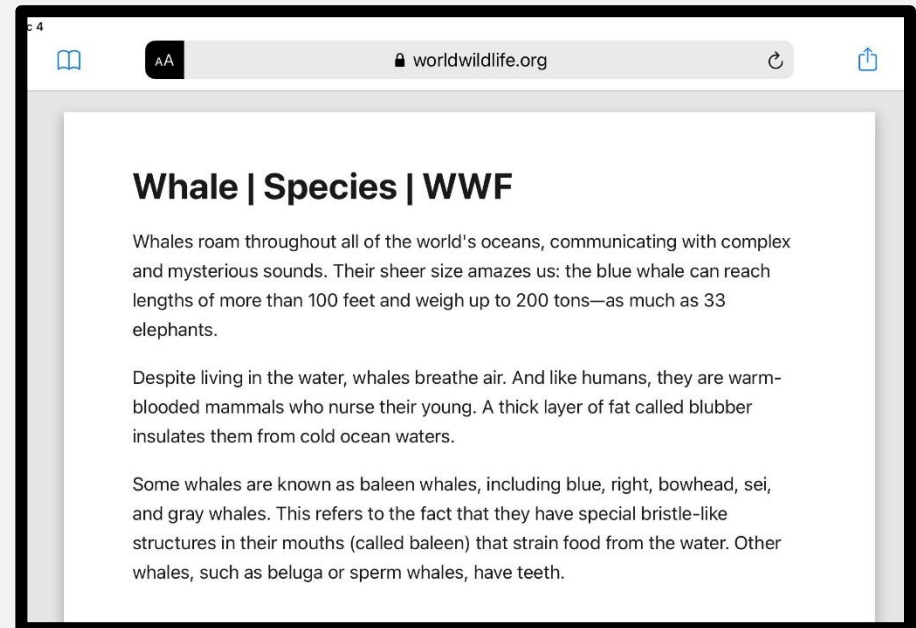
c 4

AA worldwildlife.org

Whale | Species | WWF

Whales roam throughout all of the world's oceans, communicating with complex and mysterious sounds. Their sheer size amazes us: the blue whale can reach lengths of more than 100 feet and weigh up to 200 tons—as much as 33 elephants.

Despite living in the water, whales breathe air. And like humans, they are warm-blooded mammals who nurse their young. A thick layer of fat called blubber insulates them from cold ocean waters.

Some whales are known as baleen whales, including blue, right, bowhead, sei, and gray whales. This refers to the fact that they have special bristle-like structures in their mouths (called baleen) that strain food from the water. Other whales, such as beluga or sperm whales, have teeth.